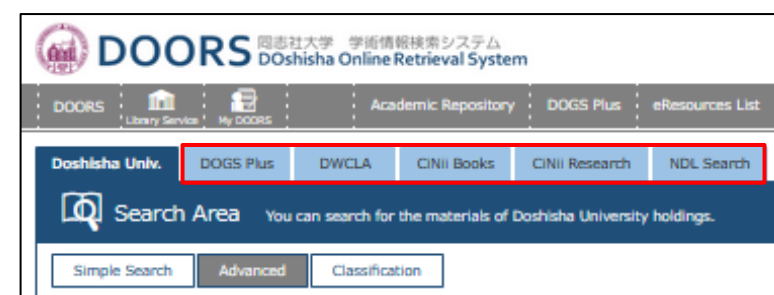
DOORS 同志社大学 学術情報検索システム
DOshisha Online Retrieval System

DOORS
Library Service
My DOORS
Academic Repository
DOGS Plus
eResources List

Doshisha Univ.
DOGS Plus
DWCLA
CiNii Books
CiNii Research
NDL Search

Search Area You can search for the materials of Doshisha University holdings.

Simple Search
Advanced
Classification